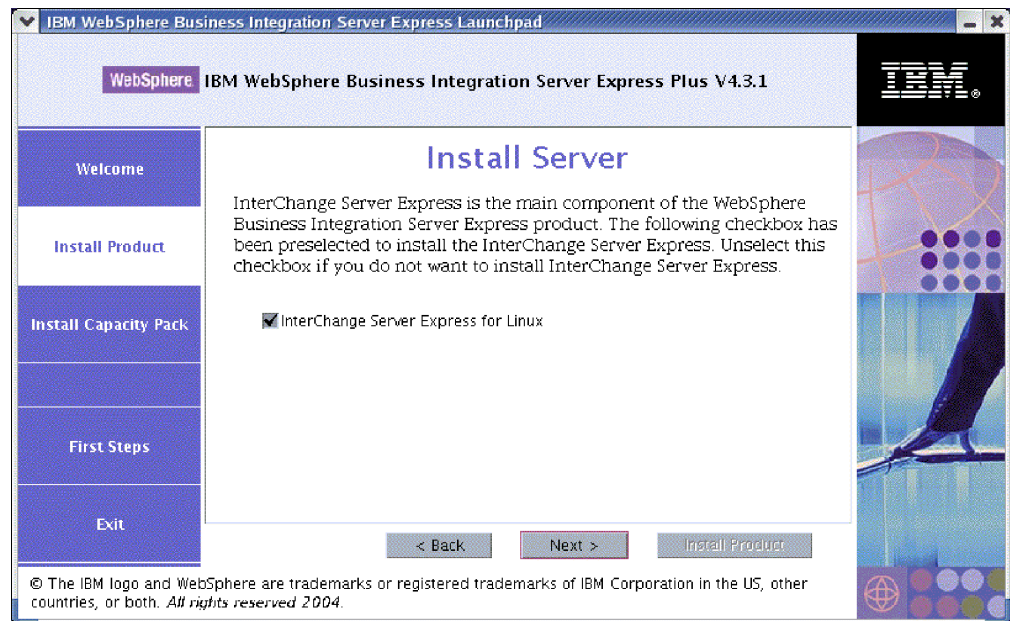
IBM WebSphere Business Integration Server Express Launchpad

WebSphere IBM WebSphere Business Integration Server Express Plus V4.3.1

IBM

Welcome

Install Product

Install Capacity Pack

First Steps

Exit

Install Server

InterChange Server Express is the main component of the WebSphere Business Integration Server Express product. The following checkbox has been preselected to install the InterChange Server Express. Unselect this checkbox if you do not want to install InterChange Server Express.

InterChange Server Express for Linux

< Back

Next >

Install Product

© The IBM logo and WebSphere are trademarks or registered trademarks of IBM Corporation in the US, other countries, or both. All rights reserved 2004.